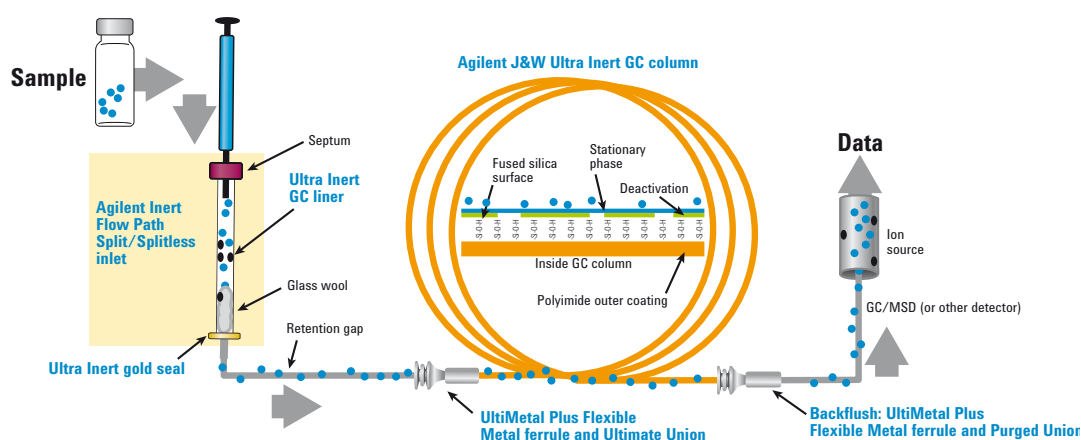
Sample

Septum

Agilent Inert Flow Path Split/Splitless inlet

Ultra Inert GC liner

Glass wool

Retention gap

Ultra Inert gold seal

Agilent J&W Ultra Inert GC column

Fused silica surface

Stationary phase

Deactivation

-Si-O-H -Si-O-H -Si-O-H -Si-O-H -Si-O-H -Si-O-H -Si-O-H -Si-O-H -Si-O-H -Si-O-H -Si-O-H -Si-O-H -Si-O-H -Si-O-H -Si-O-H -Si-O-H

Inside GC column

Polyimide outer coating

UltiMetal Plus Flexible Metal ferrule and Ultimate Union

Data

Ion source

GC/MSD (or other detector)

Backflush: UltiMetal Plus Flexible Metal ferrule and Purged Unior